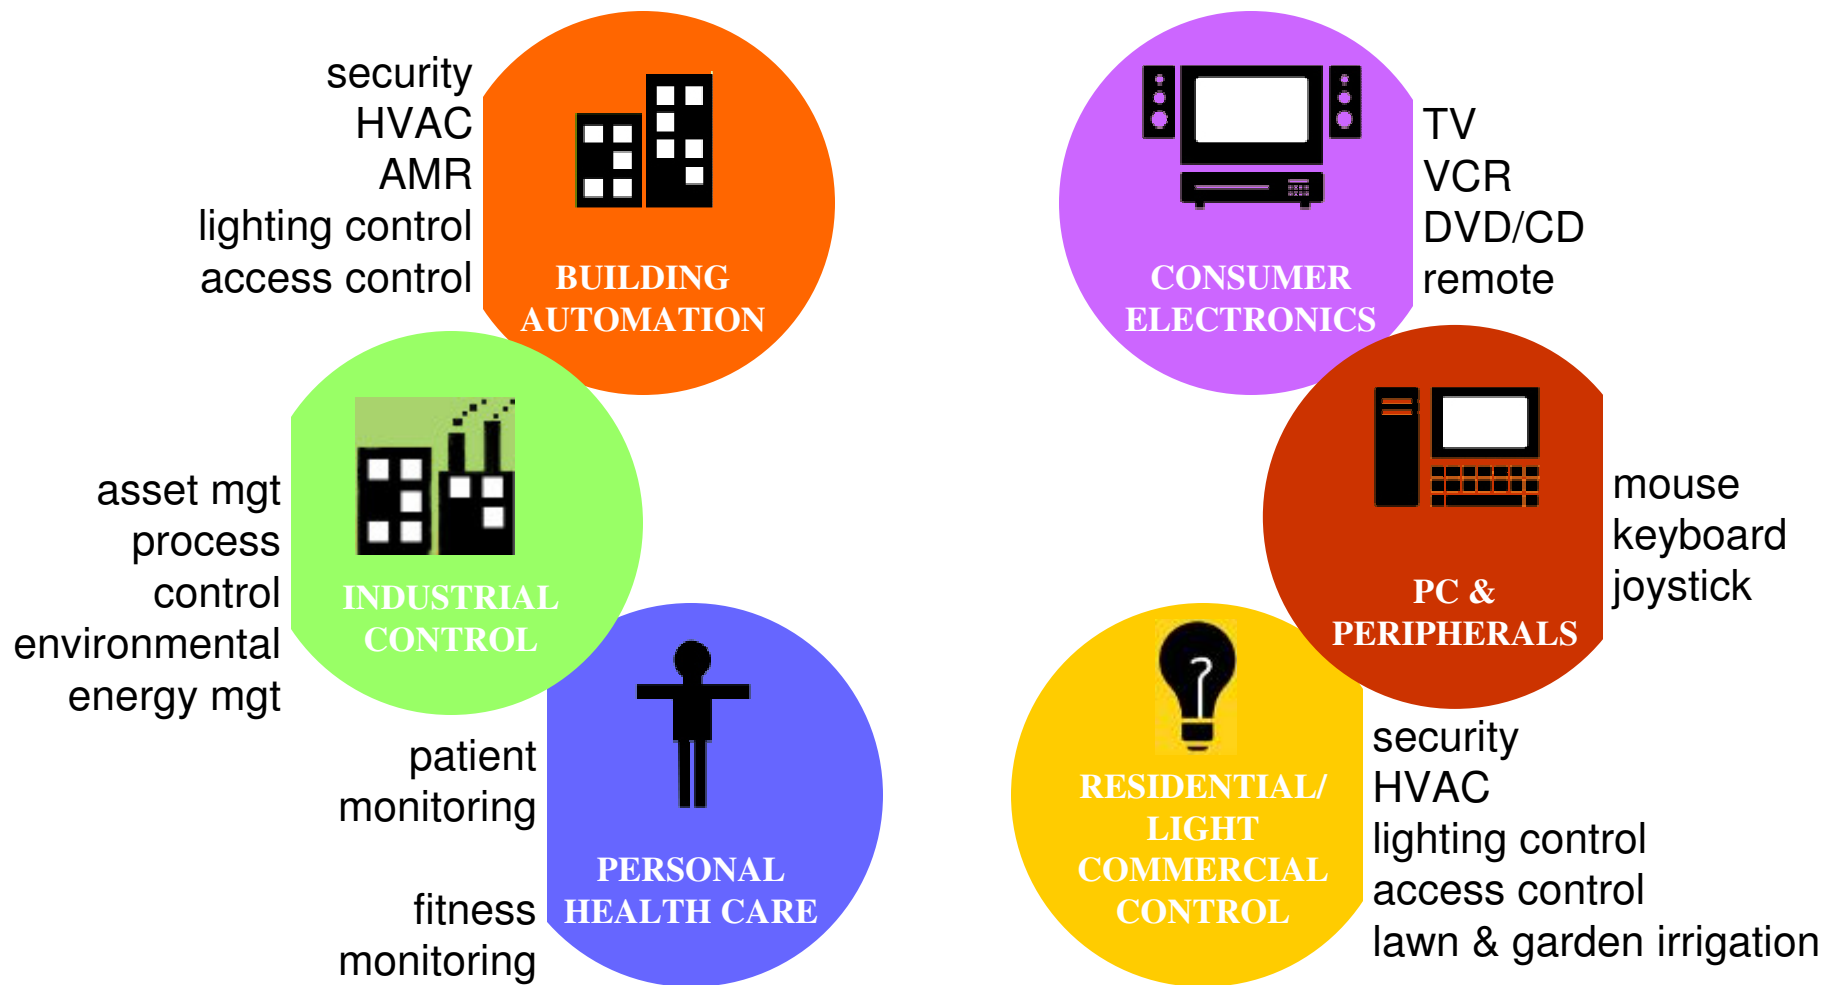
security
HVAC
AMR
lighting control
access control

BUILDING AUTOMATION

CONSUMER ELECTRONICS

TV
VCR
DVD/CD
remote

asset mgt
process control
environmental
energy mgt

INDUSTRIAL CONTROL

PC & PERIPHERALS

mouse
keyboard
joystick

patient monitoring

fitness monitoring

PERSONAL HEALTH CARE

RESIDENTIAL/ LIGHT COMMERCIAL CONTROL

security
HVAC
lighting control
access control
lawn & garden irrigation